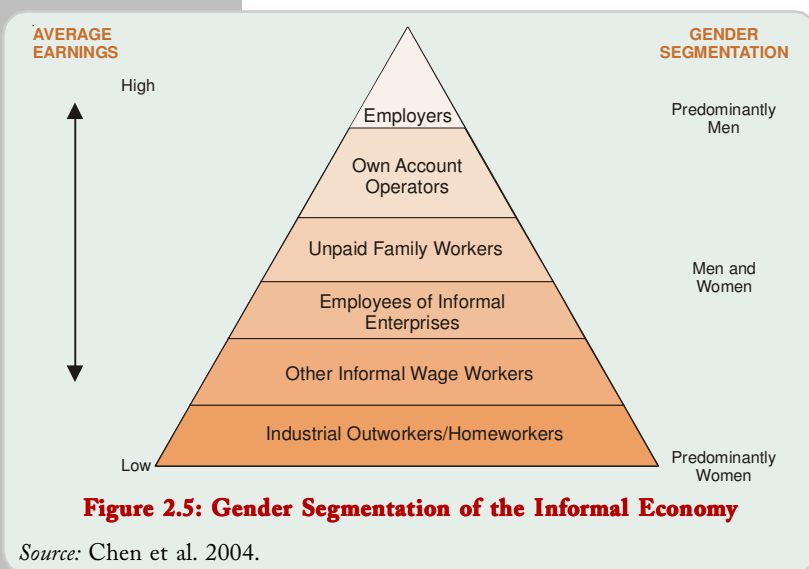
AVERAGE EARNINGS

GENDER SEGMENTATION

High

Employers

Predominantly Men

Own Account Operators

Unpaid Family Workers

Men and Women

Employees of Informal Enterprises

Other Informal Wage Workers

Industrial Outworkers/Homeworkers

Low

Predominantly Women

Figure 2.5: Gender Segmentation of the Informal Economy

Source: Chen et al. 2004.